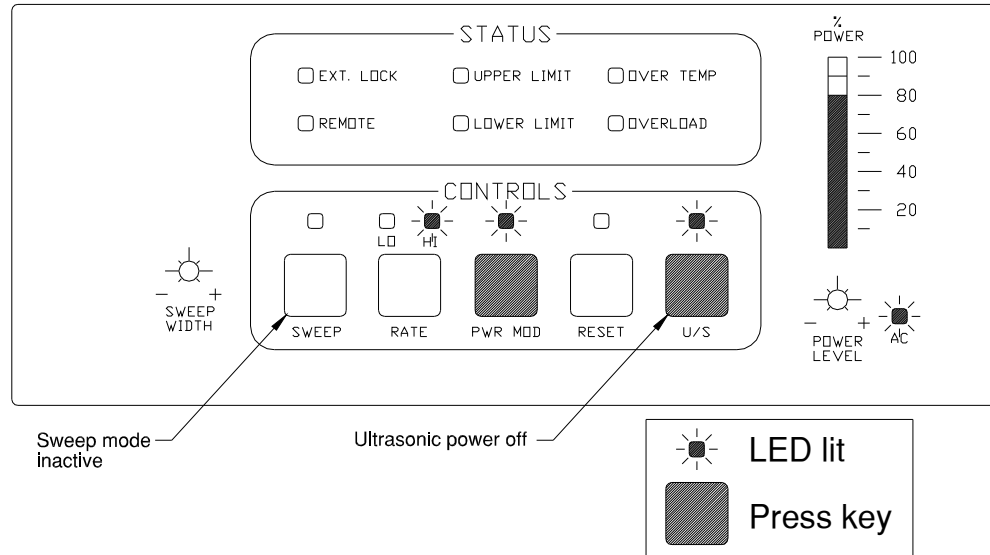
STATUS

EXT. LOCK
UPPER LIMIT
OVER TEMP
REMOTE
LOWER LIMIT
OVERLOAD

%
POWER
100
80
60
40
20

CONTROLS

LO HI

SWEEP WIDTH
- +

SWEEP
RATE
PWR MOD
RESET
U/S

- +
POWER LEVEL
AC

Sweep mode inactive

Ultrasonic power off

LED lit

Press key